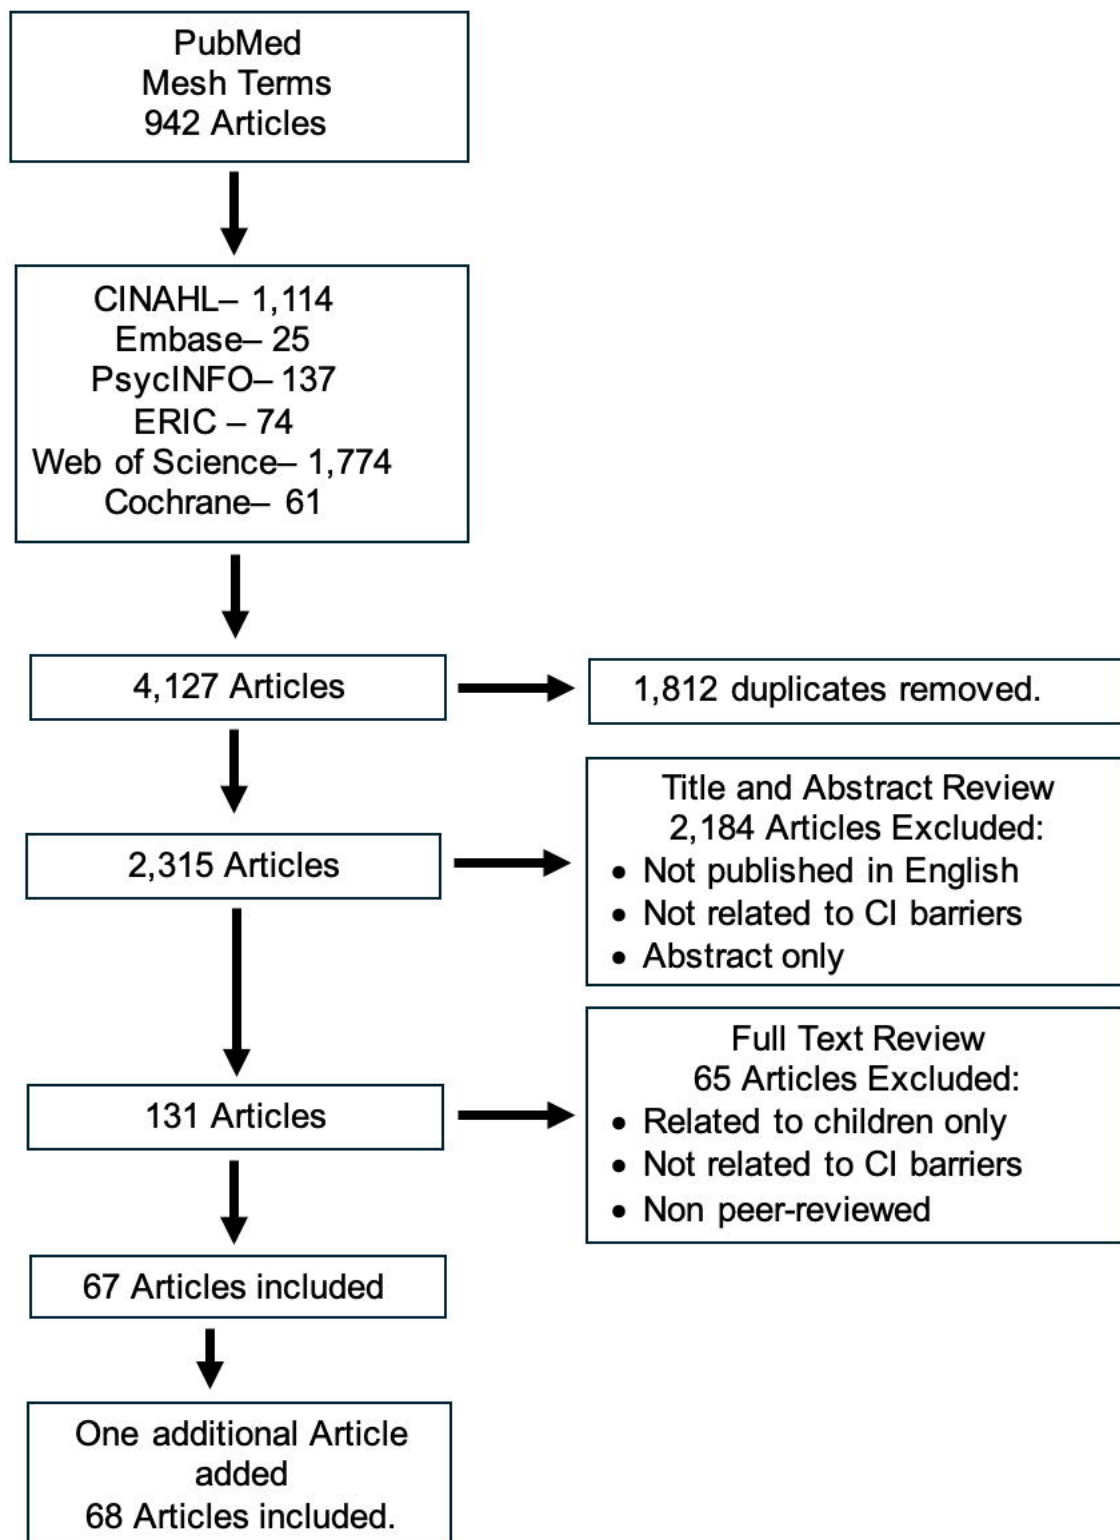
PubMed
Mesh Terms
942 Articles

CINAHL– 1,114
Embase– 25
PsycINFO– 137
ERIC – 74
Web of Science– 1,774
Cochrane– 61

4,127 Articles

1,812 duplicates removed.

2,315 Articles

Title and Abstract Review
2,184 Articles Excluded:
• Not published in English
• Not related to CI barriers
• Abstract only

131 Articles

Full Text Review
65 Articles Excluded:
• Related to children only
• Not related to CI barriers
• Non peer-reviewed

67 Articles included

One additional Article added
68 Articles included.